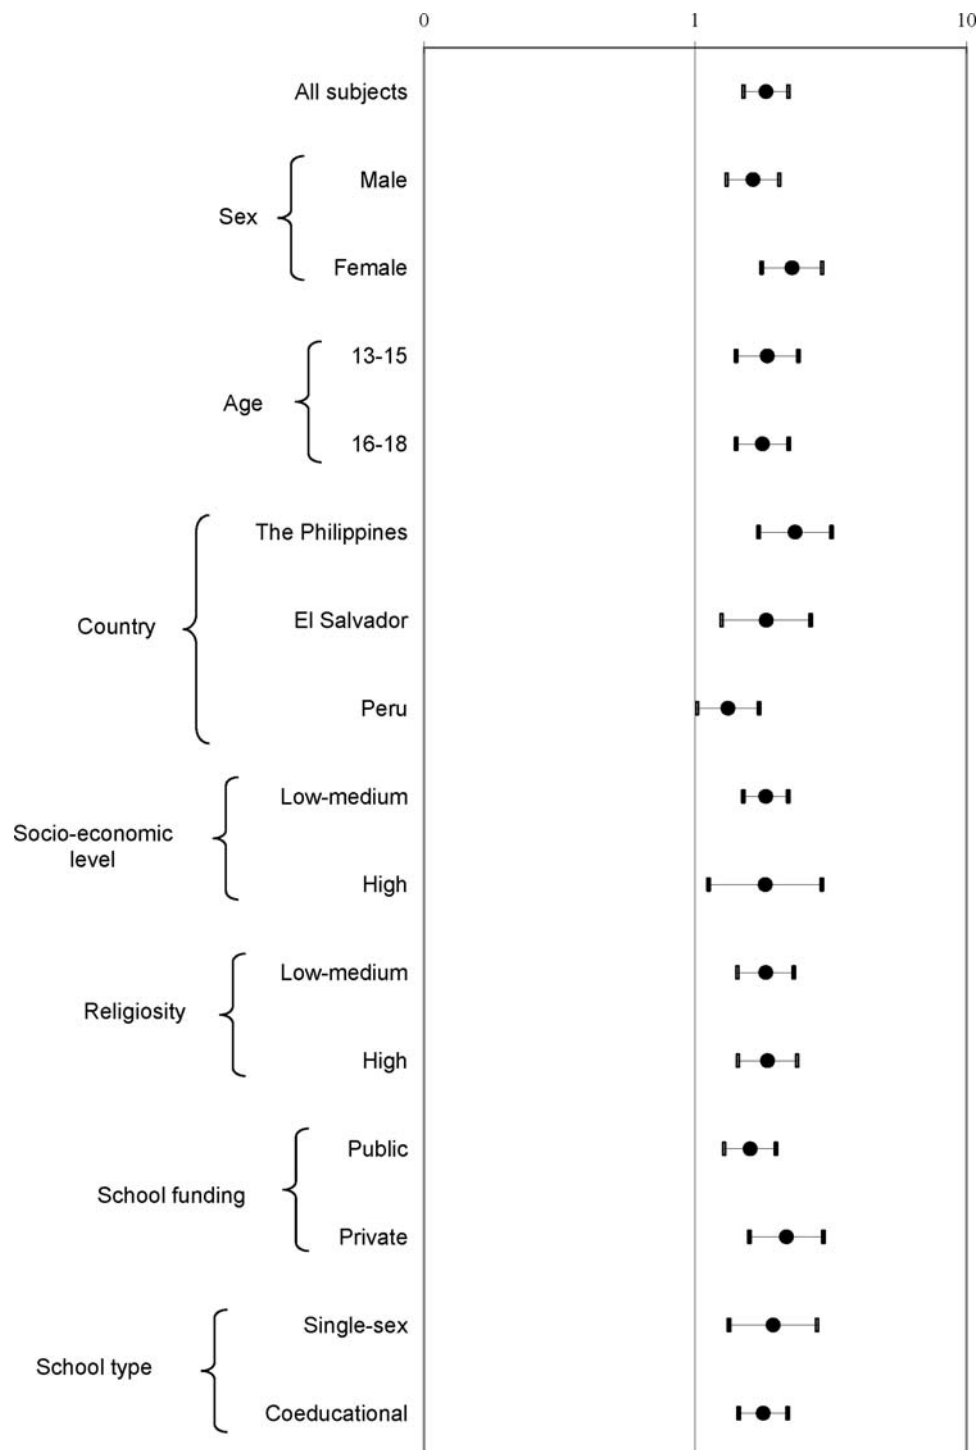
0
1
10

All subjects

Sex
Male
Female

Age
13-15
16-18

Country
The Philippines
El Salvador
Peru

Socio-economic level
Low-medium
High

Religiosity
Low-medium
High

School funding
Public
Private

School type
Single-sex
Coeducational